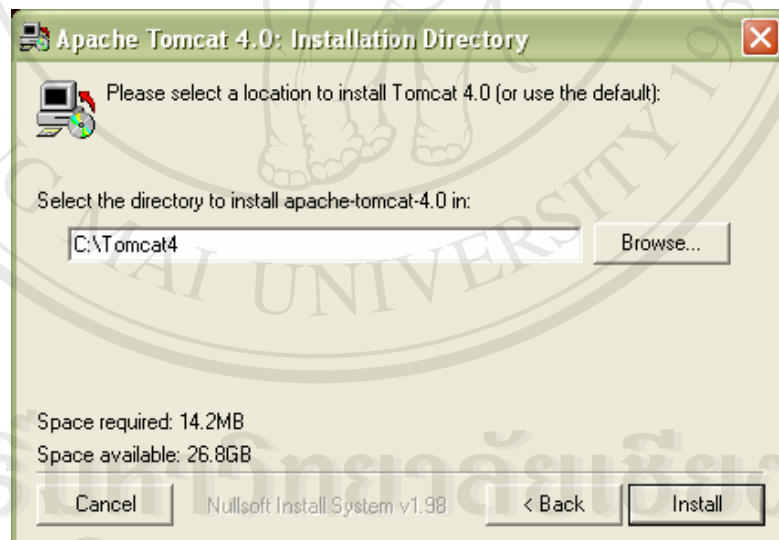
Apache Tomcat 4.0: Installation Directory

Please select a location to install Tomcat 4.0 (or use the default):

Select the directory to install apache-tomcat-4.0 in:

C:\Tomcat4

Browse...

Space required: 14.2MB

Space available: 26.8GB

Cancel

Nullsoft Install System v1.98

< Back

Install

AI UNIVERSITY

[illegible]